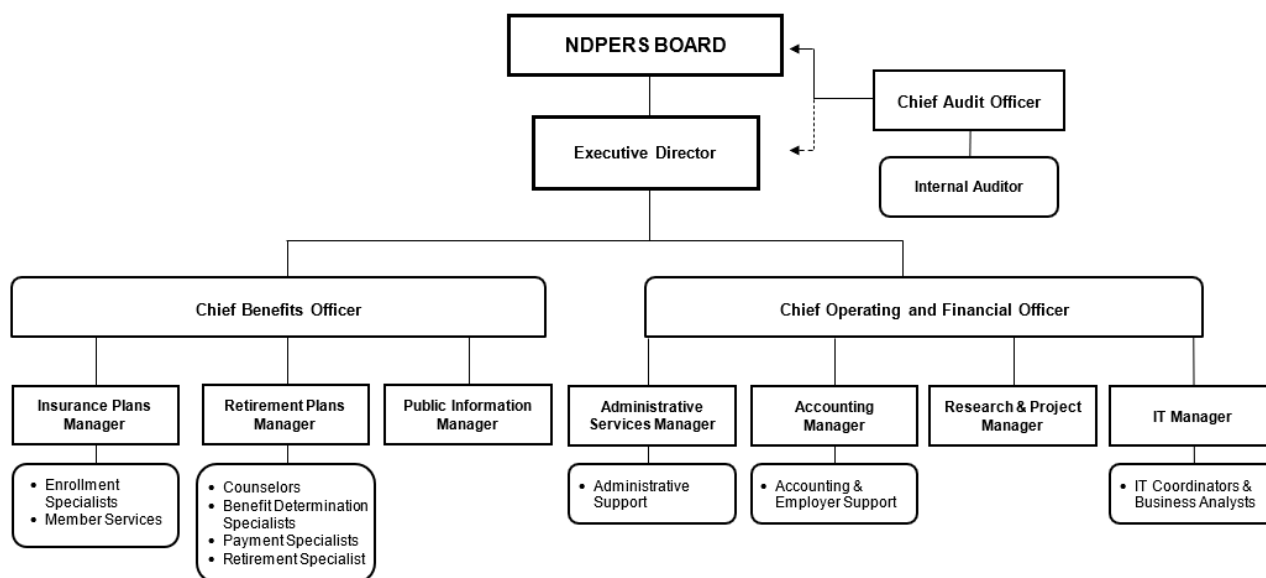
NDPERS BOARD

Chief Audit Officer

Executive Director

Internal Auditor

Chief Benefits Officer

Chief Operating and Financial Officer

Insurance Plans Manager

- Enrollment Specialists
- Member Services

Retirement Plans Manager

- Counselors
- Benefit Determination Specialists
- Payment Specialists
- Retirement Specialist

Public Information Manager

Administrative Services Manager

- Administrative Support

Accounting Manager

- Accounting & Employer Support

Research & Project Manager

IT Manager

- IT Coordinators & Business Analysts